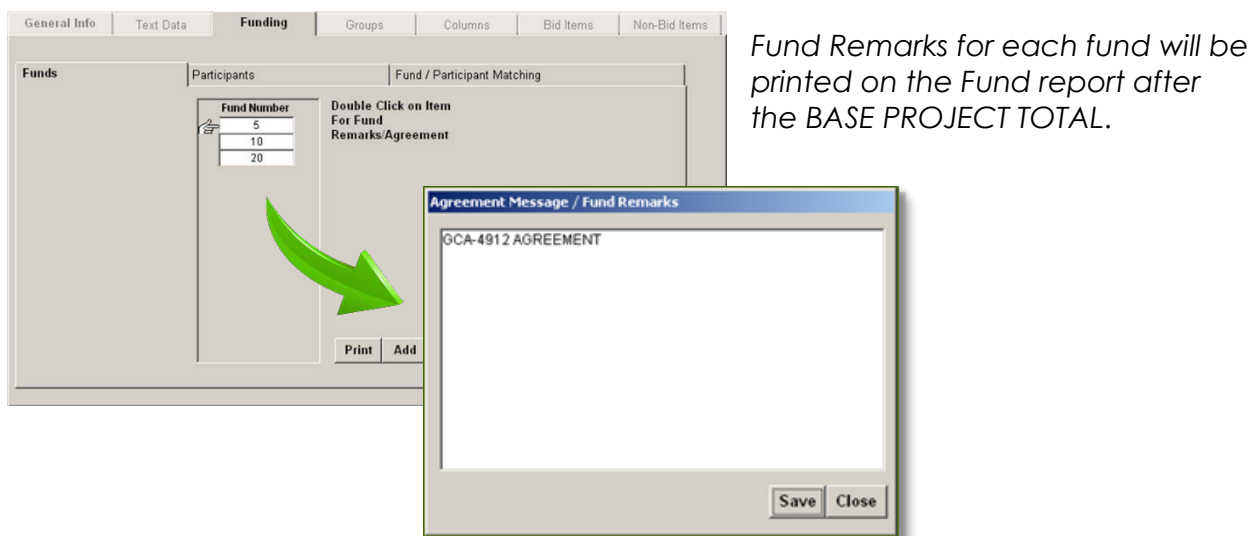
General Info | Text Data | Funding | Groups | Columns | Bid Items | Non-Bid Items

Funds | Participants | Fund / Participant Matching

Fund Number
5
10
20

Double Click on Item For Fund Remarks/Agreement

Print | Add

Agreement Message / Fund Remarks

GCA-4912 AGREEMENT

Save | Close

Fund Remarks for each fund will be printed on the Fund report after the BASE PROJECT TOTAL.